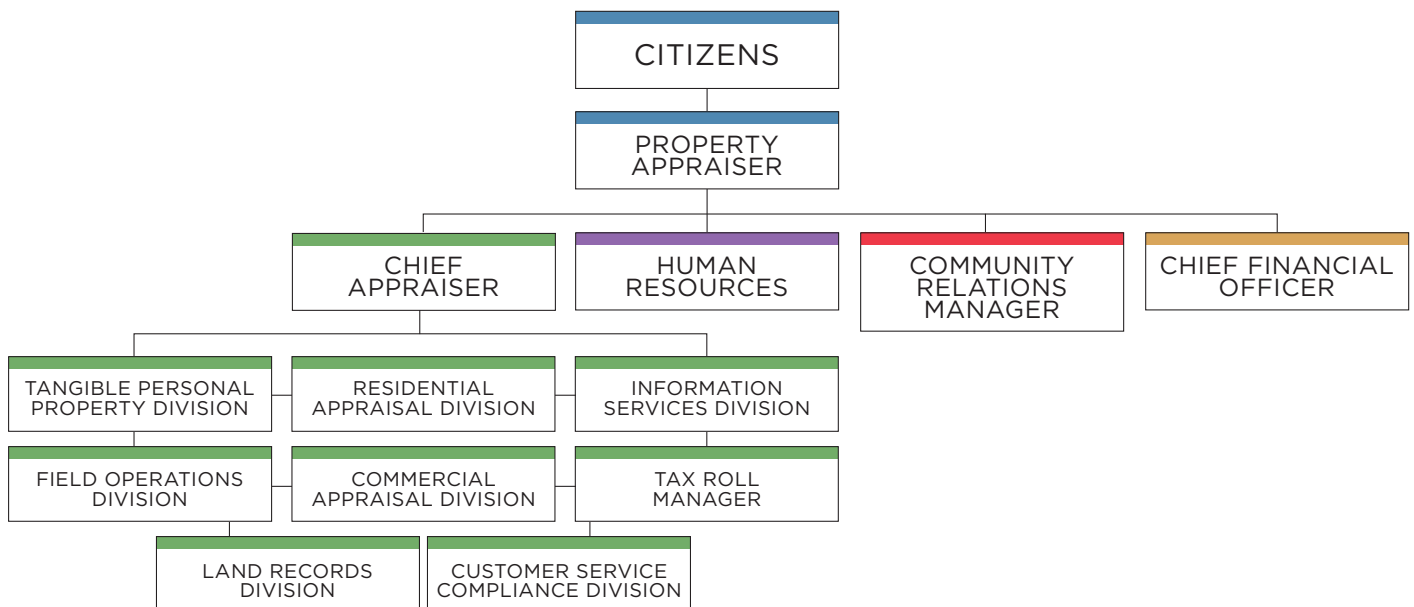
CITIZENS

PROPERTY APPRAISER

CHIEF APPRAISER

HUMAN RESOURCES

COMMUNITY RELATIONS MANAGER

CHIEF FINANCIAL OFFICER

TANGIBLE PERSONAL PROPERTY DIVISION

RESIDENTIAL APPRAISAL DIVISION

INFORMATION SERVICES DIVISION

FIELD OPERATIONS DIVISION

COMMERCIAL APPRAISAL DIVISION

TAX ROLL MANAGER

LAND RECORDS DIVISION

CUSTOMER SERVICE COMPLIANCE DIVISION